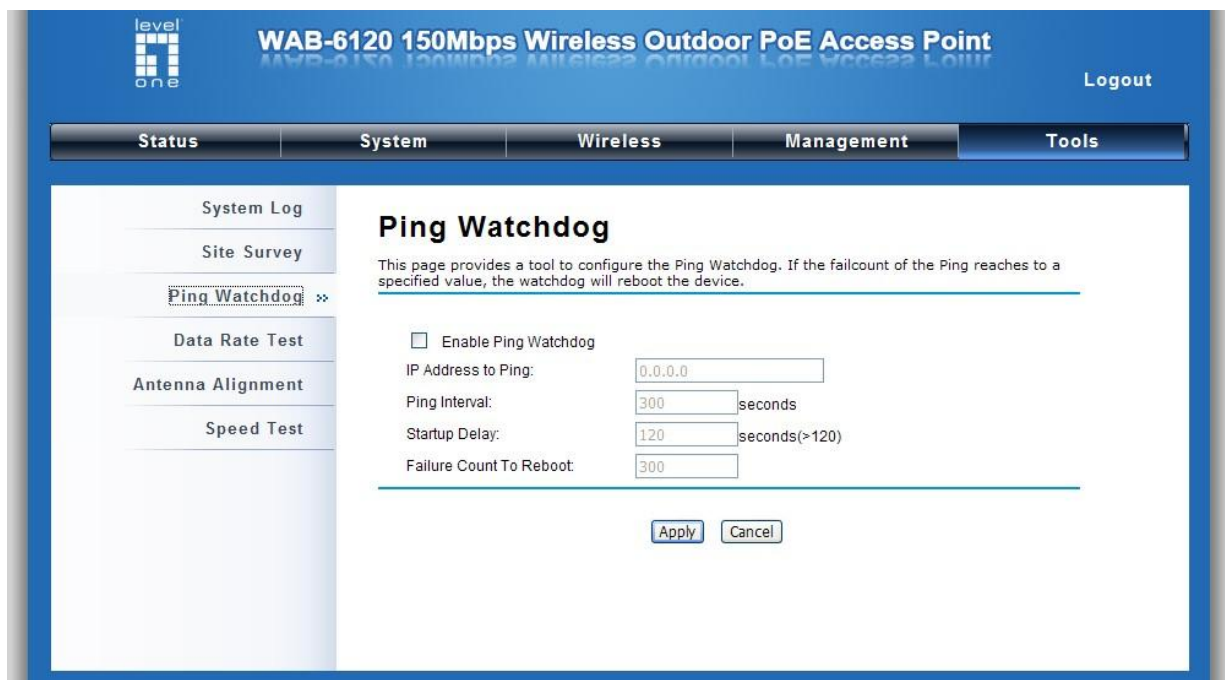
level one

WAB-6120 150Mbps Wireless Outdoor PoE Access Point

Logout

Status | System | Wireless | Management | Tools

System Log

Site Survey

Ping Watchdog »

Data Rate Test

Antenna Alignment

Speed Test

Ping Watchdog

This page provides a tool to configure the Ping Watchdog. If the failcount of the Ping reaches to a specified value, the watchdog will reboot the device.

Enable Ping Watchdog

IP Address to Ping: 0.0.0.0

Ping Interval: 300 seconds

Startup Delay: 120 seconds(>120)

Failure Count To Reboot: 300

Apply Cancel